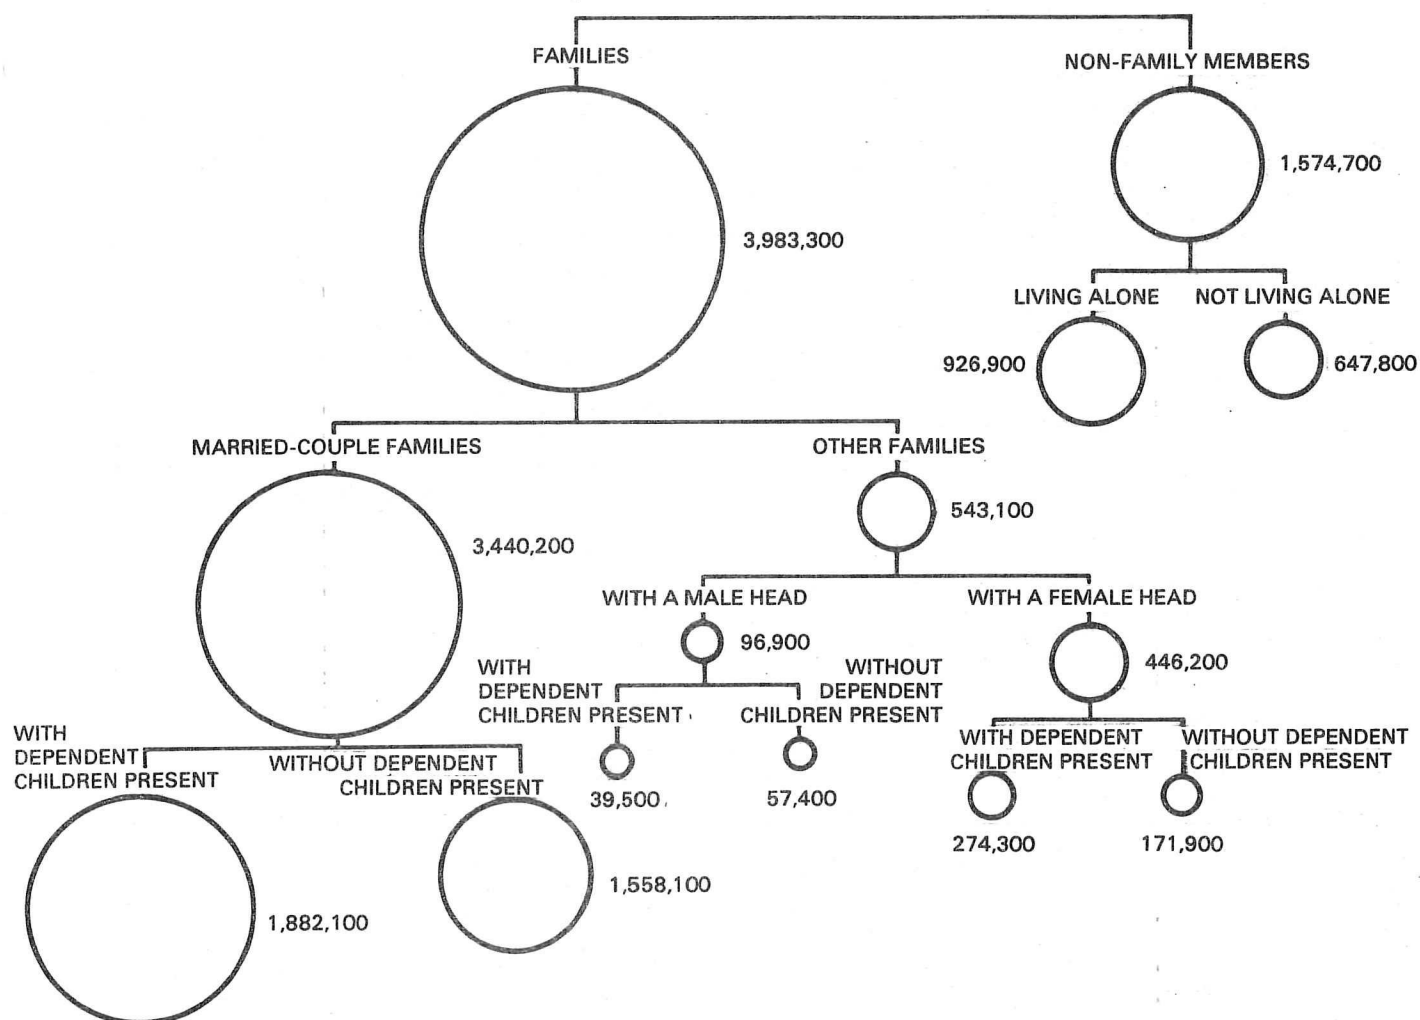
FAMILIES

3,983,300

NON-FAMILY MEMBERS

1,574,700

LIVING ALONE

926,900

NOT LIVING ALONE

647,800

MARRIED-COUPLE FAMILIES

3,440,200

WITH DEPENDENT CHILDREN PRESENT

1,882,100

WITHOUT DEPENDENT CHILDREN PRESENT

1,558,100

OTHER FAMILIES

543,100

WITH A MALE HEAD

96,900

WITH DEPENDENT CHILDREN PRESENT

39,500

WITHOUT DEPENDENT CHILDREN PRESENT

57,400

WITH A FEMALE HEAD

446,200

WITH DEPENDENT CHILDREN PRESENT

274,300

WITHOUT DEPENDENT CHILDREN PRESENT

171,900